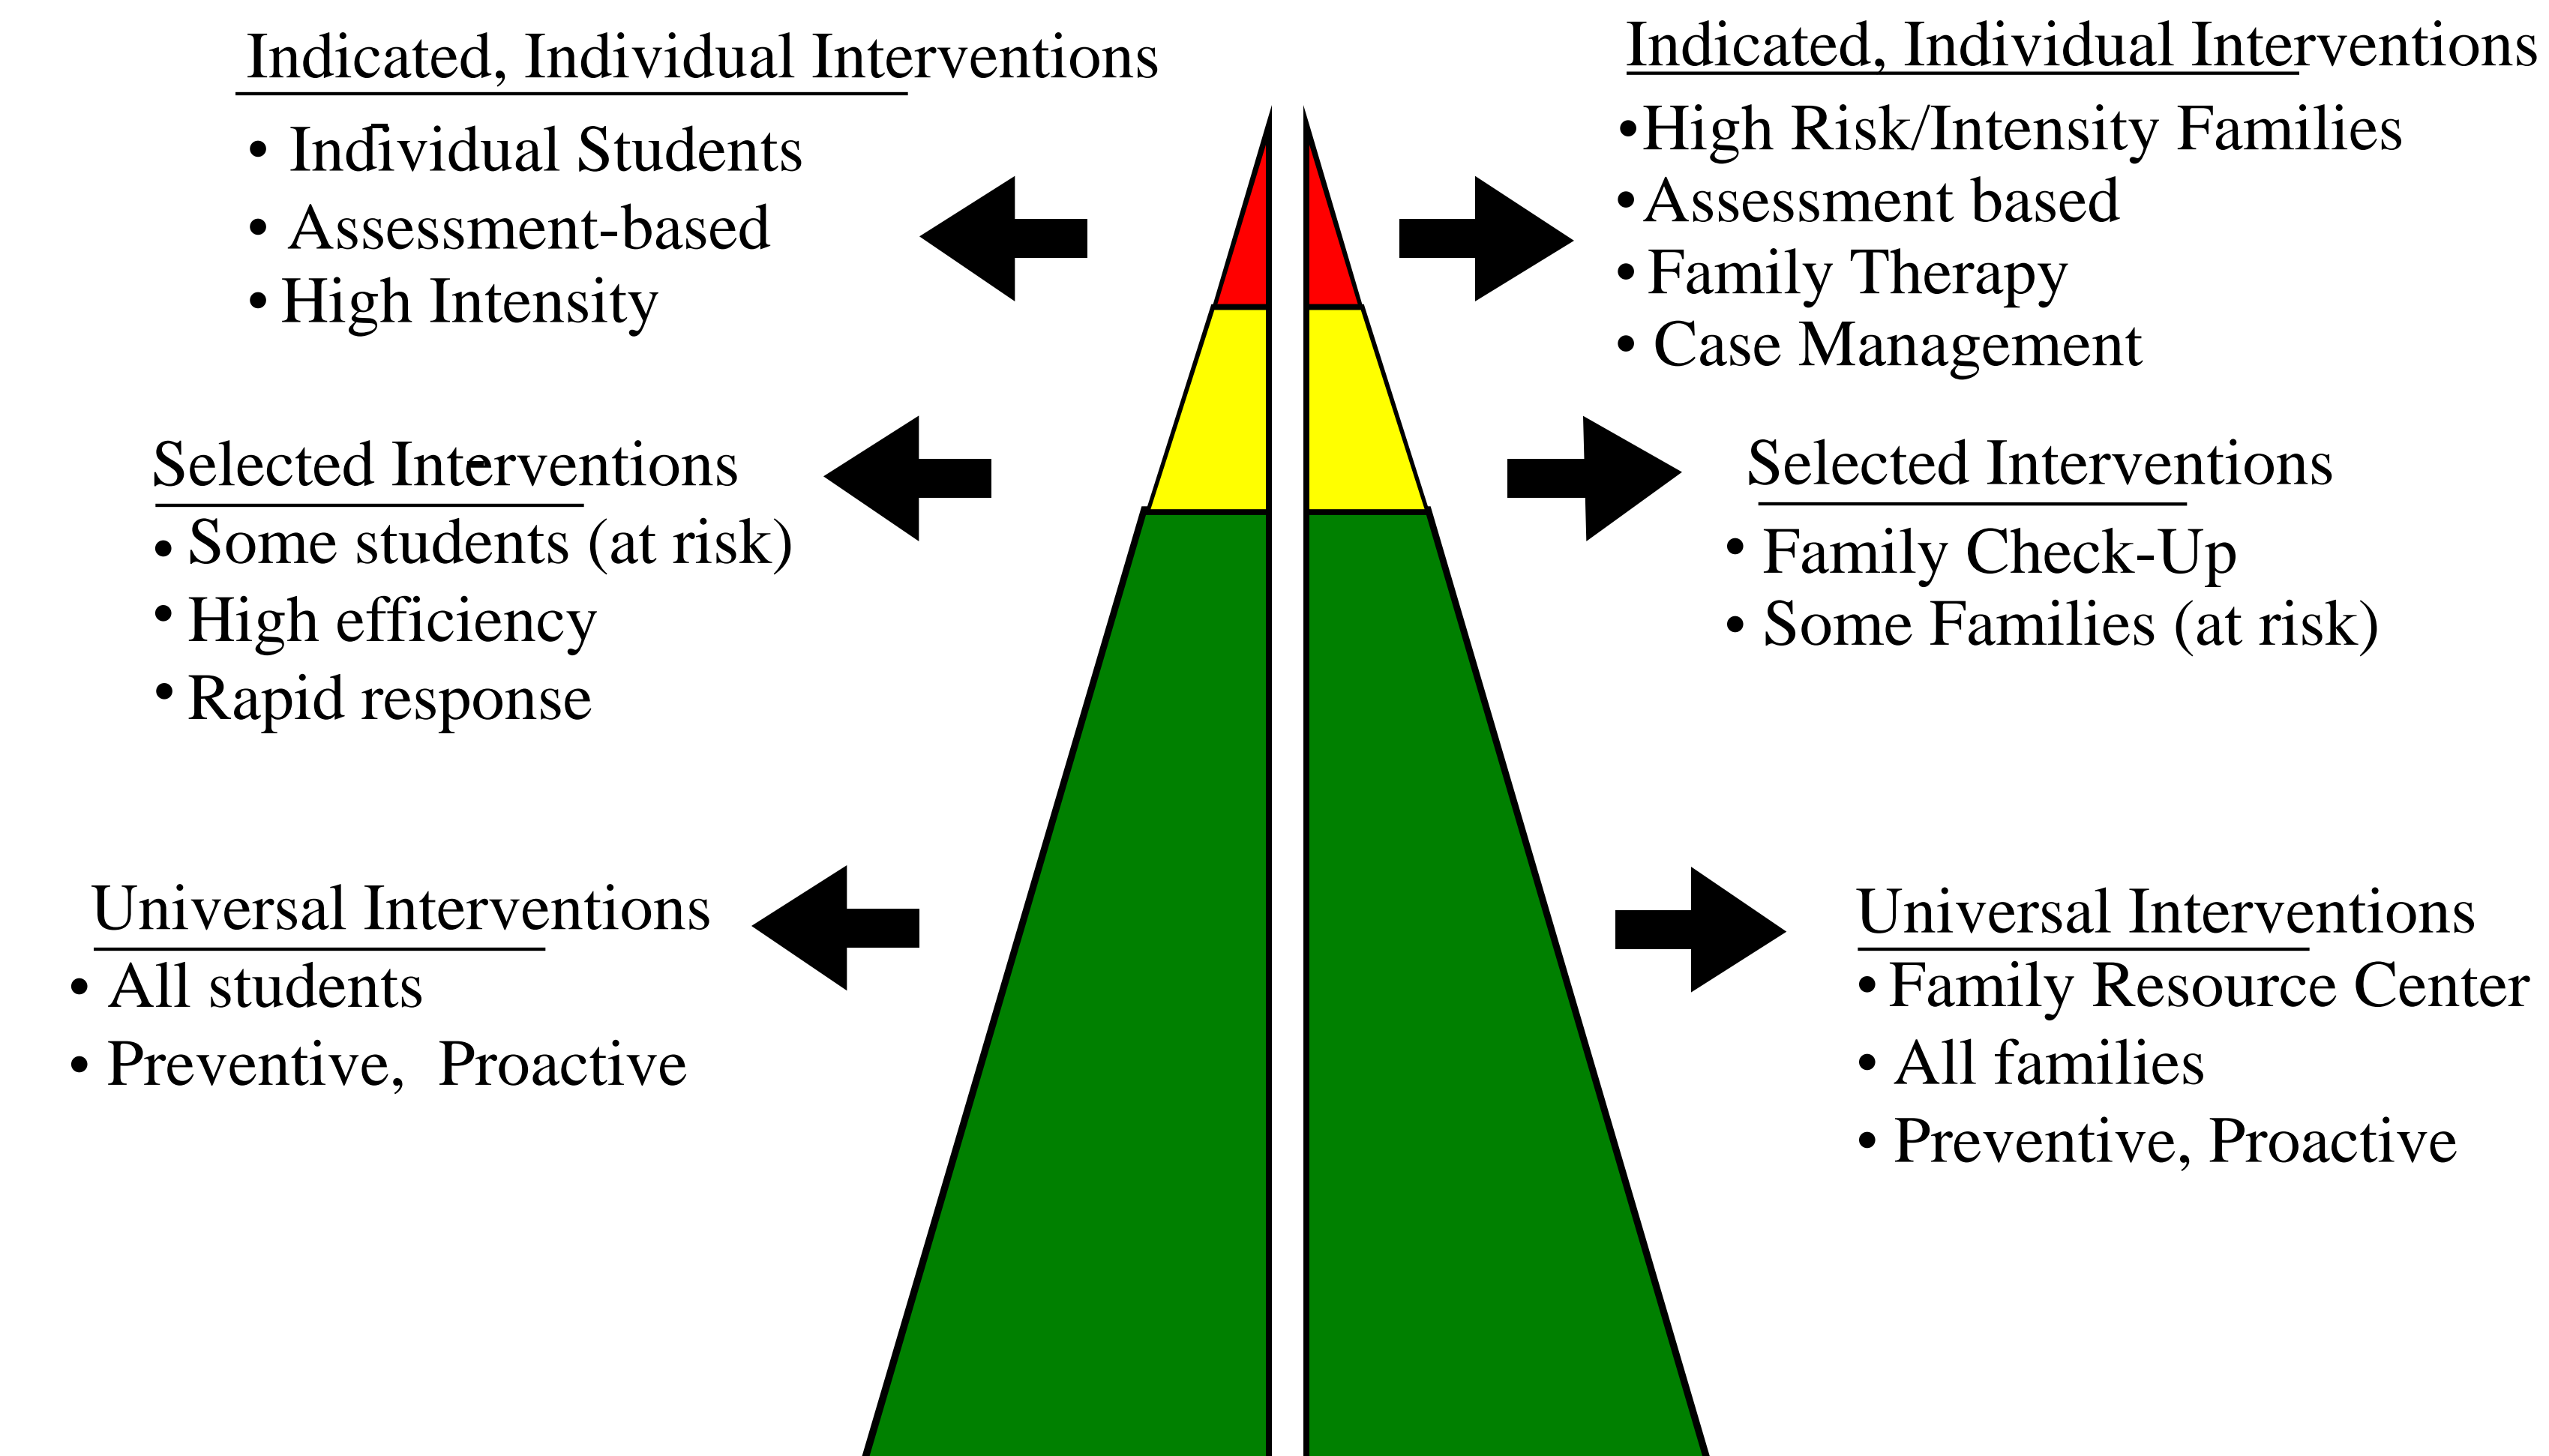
Indicated, Individual Interventions
• Individual Students
• Assessment-based
• High Intensity

Selected Interventions
• Some students (at risk)
• High efficiency
• Rapid response

Universal Interventions
• All students
• Preventive, Proactive

Indicated, Individual Interventions
•High Risk/Intensity Families
• Assessment based
• Family Therapy
• Case Management

Selected Interventions
• Family Check-Up
• Some Families (at risk)

Universal Interventions
• Family Resource Center
• All families
• Preventive, Proactive